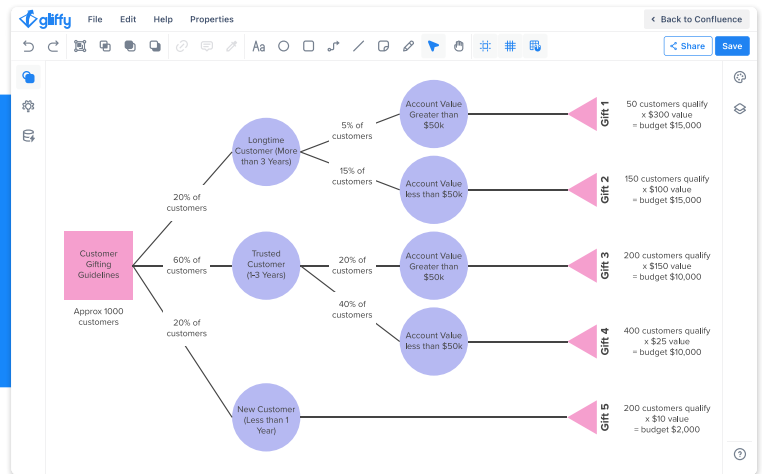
gliffy File Edit Help Properties

Back to Confluence

Share Save

Aa

Customer Gifting Guidelines

Approx 1000 customers

20% of customers

60% of customers

20% of customers

Longtime Customer (More than 3 Years)

Trusted Customer (1-3 Years)

New Customer (Less than 1 Year)

5% of customers

15% of customers

20% of customers

40% of customers

Account Value Greater than $50k

Account Value less than $50k

Account Value Greater than $50k

Account Value less than $50k

Gift 1

Gift 2

Gift 3

Gift 4

Gift 5

50 customers qualify x $300 value = budget $15,000

150 customers qualify x $100 value = budget $15,000

200 customers qualify x $150 value = budget $10,000

400 customers qualify x $25 value = budget $10,000

200 customers qualify x $10 value = budget $2,000

?